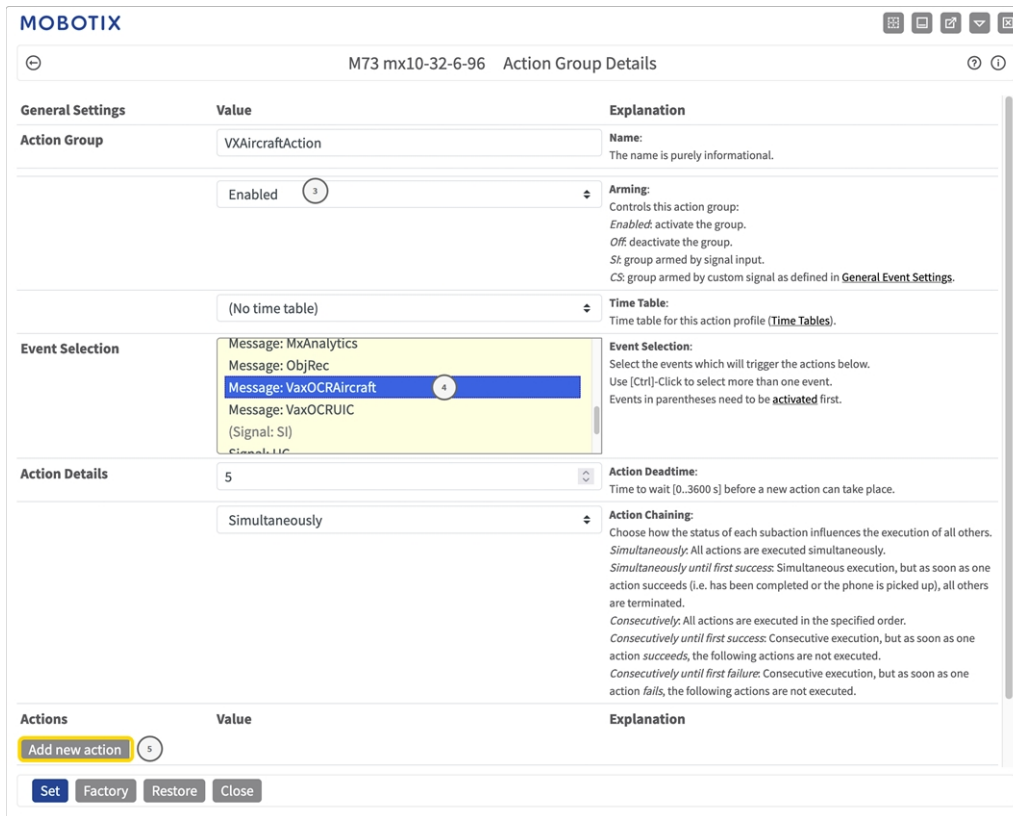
MOBOTIX

M73 mx10-32-6-96 Action Group Details

| General Settings | Value | Explanation |
|---|---|---|
| Action Group | VXAircraftAction | Name: The name is purely informational. |
| | Enabled (3) | Arming: Controls this action group: *Enabled*: activate the group. *Off*: deactivate the group. *SI*: group armed by signal input. *CS*: group armed by custom signal as defined in General Event Settings. |
| | (No time table) | Time Table: Time table for this action profile (Time Tables). |
| Event Selection | Message: MxAnalytics<br>Message: ObjRec<br>Message: VaxOCRAircraft (4)<br>Message: VaxOCRUIC<br>(Signal: SI)<br>Signal: UC | Event Selection: Select the events which will trigger the actions below. Use [Ctrl]-Click to select more than one event. Events in parentheses need to be activated first. |
| Action Details | 5 | Action Deadtime: Time to wait [0..3600 s] before a new action can take place. |
| | Simultaneously | Action Chaining: Choose how the status of each subaction influences the execution of all others. *Simultaneously*: All actions are executed simultaneously. *Simultaneously until first success*: Simultaneous execution, but as soon as one action succeeds (i.e. has been completed or the phone is picked up), all others are terminated. *Consecutively*: All actions are executed in the specified order. *Consecutively until first success*: Consecutive execution, but as soon as one action *succeeds*, the following actions are not executed. *Consecutively until first failure*: Consecutive execution, but as soon as one action *fails*, the following actions are not executed. |

| Actions | Value | Explanation |
|---|---|---|
| Add new action (5) | | |

Set Factory Restore Close